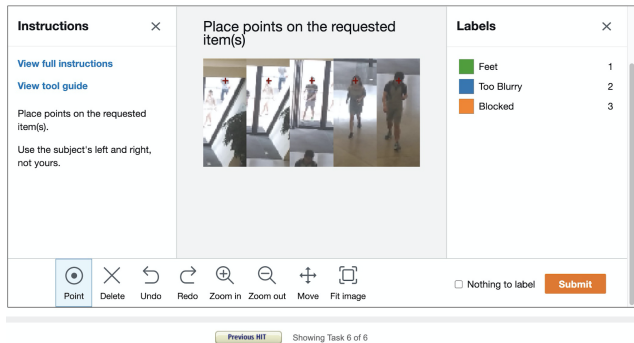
Instructions ×

View full instructions

View tool guide

Place points on the requested item(s).

Use the subject's left and right, not yours.

Place points on the requested item(s)

Labels ×

Feet 1
Too Blurry 2
Blocked 3

Point Delete Undo Redo Zoom in Zoom out Move Fit image

Nothing to label Submit

Previous HIT Showing Task 6 of 6